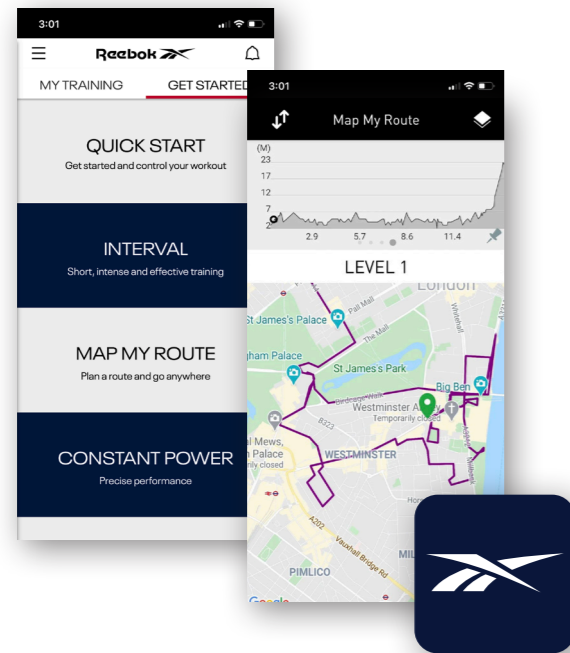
3:01

Reebok

MY TRAINING GET STARTED

QUICK START
Get started and control your workout

INTERVAL
Short, intense and effective training

MAP MY ROUTE
Plan a route and go anywhere

CONSTANT POWER
Precise performance

3:01

Map My Route

(M)
23
17
12
7
2

2.9 5.7 8.6 11.4

LEVEL 1

London
Pall Mall
St James's Palace
The Mall
gham Palace
St James's Park
Big Ben
Westminster A
Temporarily closed
B323
WESTMINSTER
l Mews,
nly closed
A202
Vauxhall Bridge Rd
PIMLICO
MIL
Whitehall
Google